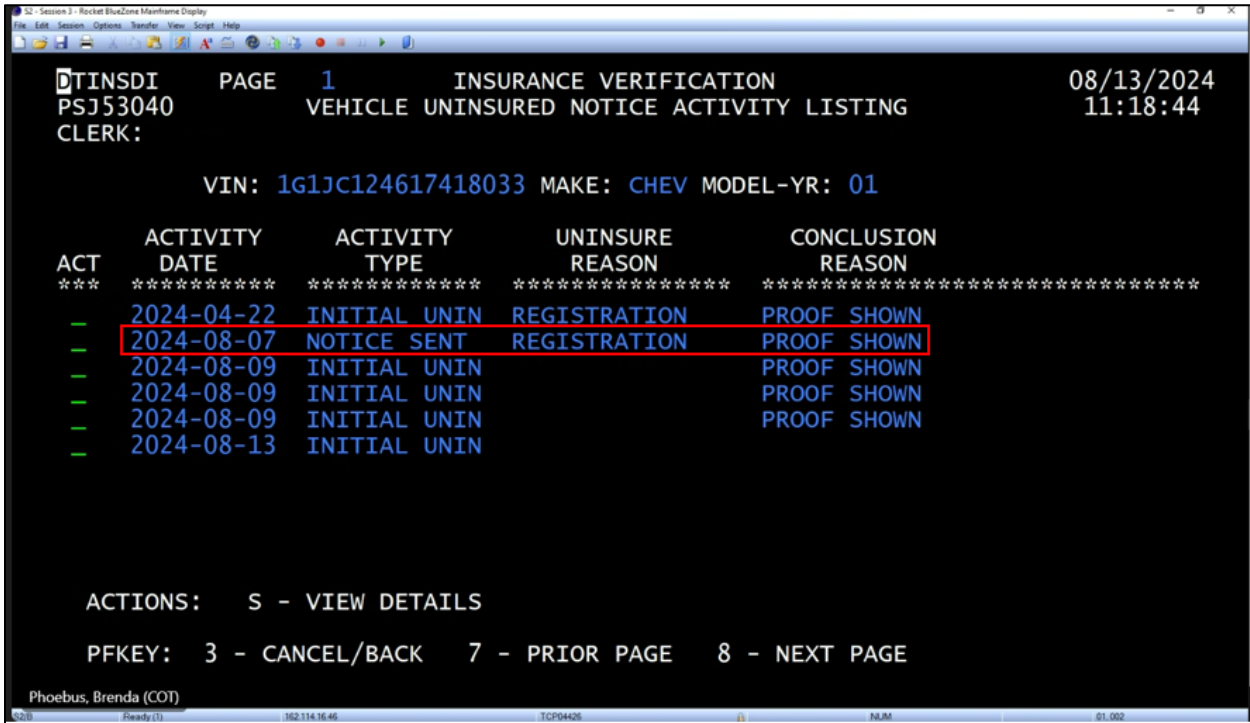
S2 - Session 3 - Rocket BlueZone Mainframe Display
File Edit Session Options Transfer View Script Help

DTINSDI PAGE 1 INSURANCE VERIFICATION 08/13/2024
PSJ53040 VEHICLE UNINSURED NOTICE ACTIVITY LISTING 11:18:44
CLERK:

VIN: 1G1JC124617418033 MAKE: CHEV MODEL-YR: 01

| ACT | ACTIVITY DATE | ACTIVITY TYPE | UNINSURE REASON | CONCLUSION REASON |
|---|---|---|---|---|
| *** | ********** | ************ | *************** | ***************************** |
| _ | 2024-04-22 | INITIAL UNIN | REGISTRATION | PROOF SHOWN |
| _ | 2024-08-07 | NOTICE SENT | REGISTRATION | PROOF SHOWN |
| _ | 2024-08-09 | INITIAL UNIN | | PROOF SHOWN |
| _ | 2024-08-09 | INITIAL UNIN | | PROOF SHOWN |
| _ | 2024-08-09 | INITIAL UNIN | | PROOF SHOWN |
| _ | 2024-08-13 | INITIAL UNIN | | |

ACTIONS: S - VIEW DETAILS

PFKEY: 3 - CANCEL/BACK 7 - PRIOR PAGE 8 - NEXT PAGE

Phoebus, Brenda (COT)
S2 Ready (1) 162.114.16.46 TCP04426 NUM 01,002